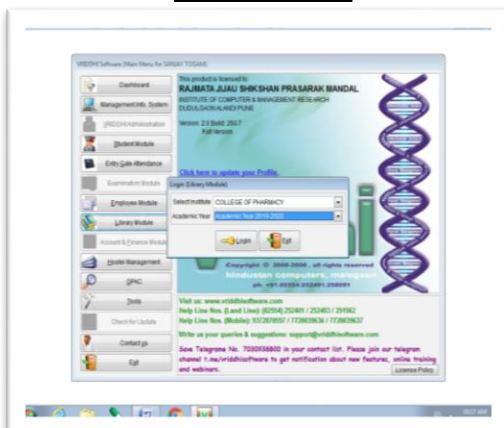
VRIDDHI Software (Main Menu for SANJAY TOGARE)

Dashboard
Management Info. System
VRIDDHI Administration
Student Module
Entry Gate Attendance
Examination Module
Employee Module
Library Module
Account & Finance Module
Hostel Management
OPAC
Tools
Check for Update
Contact us
Exit

This product is licensed to
RAJMATA JIJAU SHIKSHAN PRASARAK MANDAL
INSTITUTE OF COMPUTER & MANAGEMENT RESEARCH
DUDULGAON ALANDI PUNE

Version: 2.5 Build: 266.7
Full Version

Click here to update your Profile.

Login (Library Module)
Select Institute COLLEGE OF PHARMACY
Academic Year Academic Year 2019-2020
Login Exit

Copyright © 2000-2006 , all rights reserved
hindustan computers, mangaon
ph. +91-02354-252401,258091

Visit us: www.vriddhisoftware.com
Help Line Nos. (Land Line): (02554) 252401 / 252403 / 251562
Help Line Nos. (Mobile): 9372875557 / 7738639636 / 7738639637
Write us your queries & suggestions: support@vriddhisoftware.com

Save Telegram No. 7030938800 in your contact list. Please join our telegram channel t.me/vriddhisoftware to get notification about new features, online training and webinars.

License Policy

10:17 AM